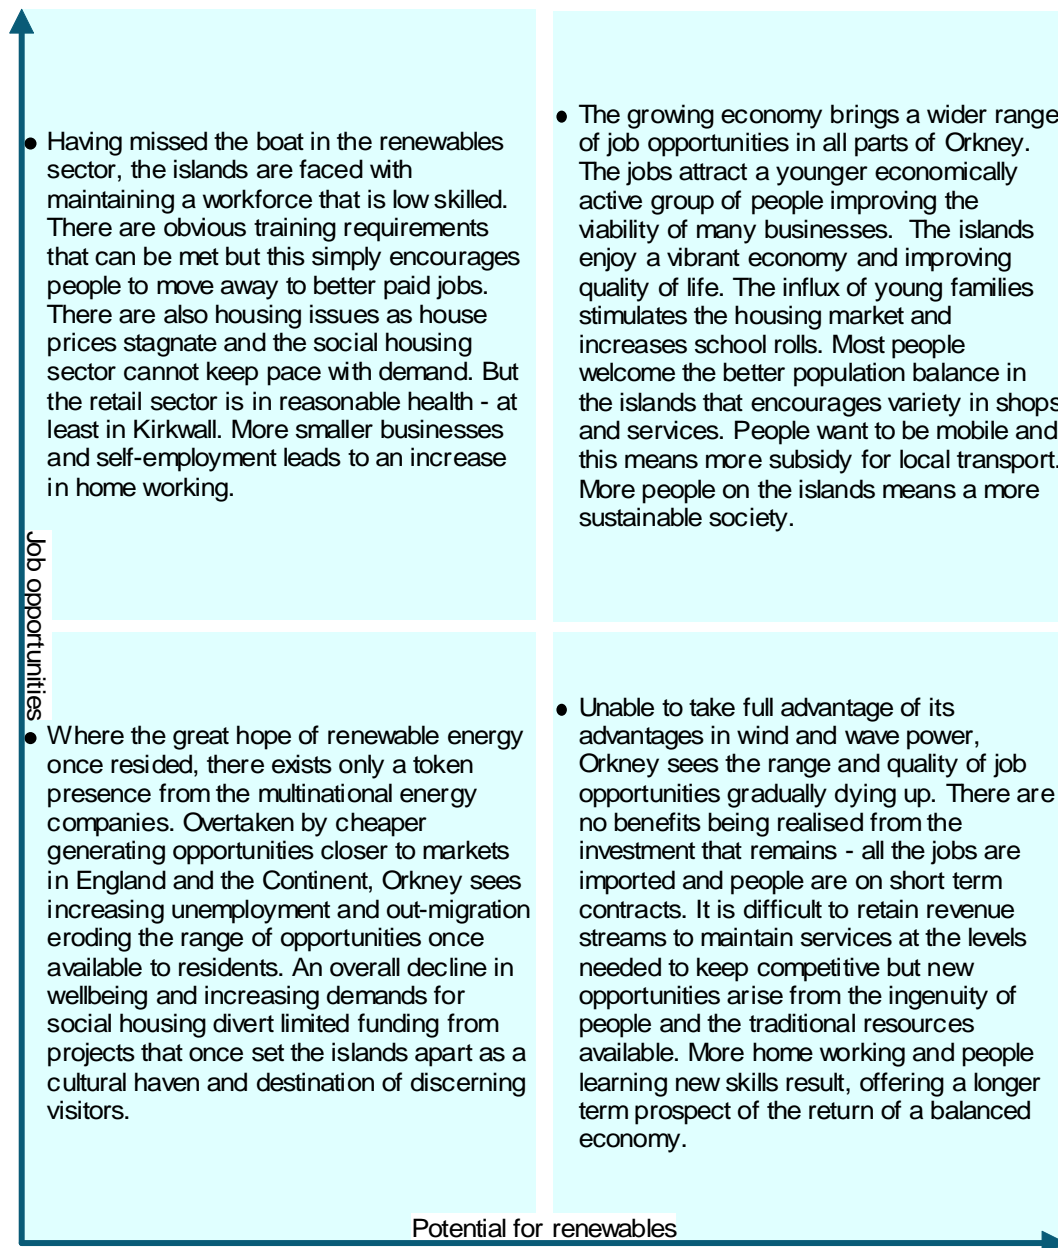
Having missed the boat in the renewables sector, the islands are faced with maintaining a workforce that is low skilled. There are obvious training requirements that can be met but this simply encourages people to move away to better paid jobs. There are also housing issues as house prices stagnate and the social housing sector cannot keep pace with demand. But the retail sector is in reasonable health - at least in Kirkwall. More smaller businesses and self-employment leads to an increase in home working.

The growing economy brings a wider range of job opportunities in all parts of Orkney. The jobs attract a younger economically active group of people improving the viability of many businesses. The islands enjoy a vibrant economy and improving quality of life. The influx of young families stimulates the housing market and increases school rolls. Most people welcome the better population balance in the islands that encourages variety in shops and services. People want to be mobile and this means more subsidy for local transport. More people on the islands means a more sustainable society.

Job opportunities

Where the great hope of renewable energy once resided, there exists only a token presence from the multinational energy companies. Overtaken by cheaper generating opportunities closer to markets in England and the Continent, Orkney sees increasing unemployment and out-migration eroding the range of opportunities once available to residents. An overall decline in wellbeing and increasing demands for social housing divert limited funding from projects that once set the islands apart as a cultural haven and destination of discerning visitors.

Unable to take full advantage of its advantages in wind and wave power, Orkney sees the range and quality of job opportunities gradually dying up. There are no benefits being realised from the investment that remains - all the jobs are imported and people are on short term contracts. It is difficult to retain revenue streams to maintain services at the levels needed to keep competitive but new opportunities arise from the ingenuity of people and the traditional resources available. More home working and people learning new skills result, offering a longer term prospect of the return of a balanced economy.

Potential for renewables